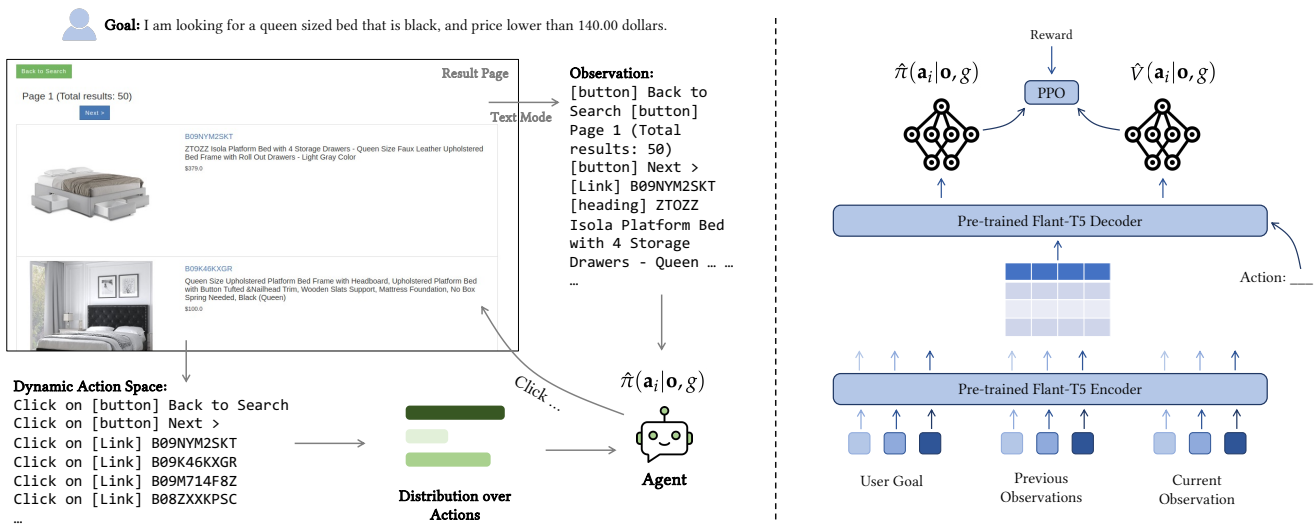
Goal: I am looking for a queen sized bed that is black, and price lower than 140.00 dollars.

Back to Search

Result Page

Page 1 (Total results: 50)

Next >

Text Mode

B09NYM2SKT

ZTOZZ Isola Platform Bed with 4 Storage Drawers - Queen Size Faux Leather Upholstered Bed Frame with Roll Out Drawers - Light Gray Color

$379.0

B09K46KXGR

Queen Size Upholstered Platform Bed Frame with Headboard, Upholstered Platform Bed with Button Tufted &Nailhead Trim, Wooden Slats Support, Mattress Foundation, No Box Spring Needed, Black (Queen)

$100.0

Observation:
[button] Back to Search [button] Page 1 (Total results: 50) [button] Next > [Link] B09NYM2SKT [heading] ZTOZZ Isola Platform Bed with 4 Storage Drawers - Queen … …
…

Click …

$\hat{\pi}(\mathbf{a}_i|\mathbf{o}, g)$

Dynamic Action Space:
Click on [button] Back to Search
Click on [button] Next >
Click on [Link] B09NYM2SKT
Click on [Link] B09K46KXGR
Click on [Link] B09M714F8Z
Click on [Link] B08ZXXKPSC
…

Distribution over Actions

Agent

Reward

$\hat{\pi}(\mathbf{a}_i|\mathbf{o}, g)$

PPO

$\hat{V}(\mathbf{a}_i|\mathbf{o}, g)$

Pre-trained Flant-T5 Decoder

Action: ___

Pre-trained Flant-T5 Encoder

User Goal

Previous Observations

Current Observation